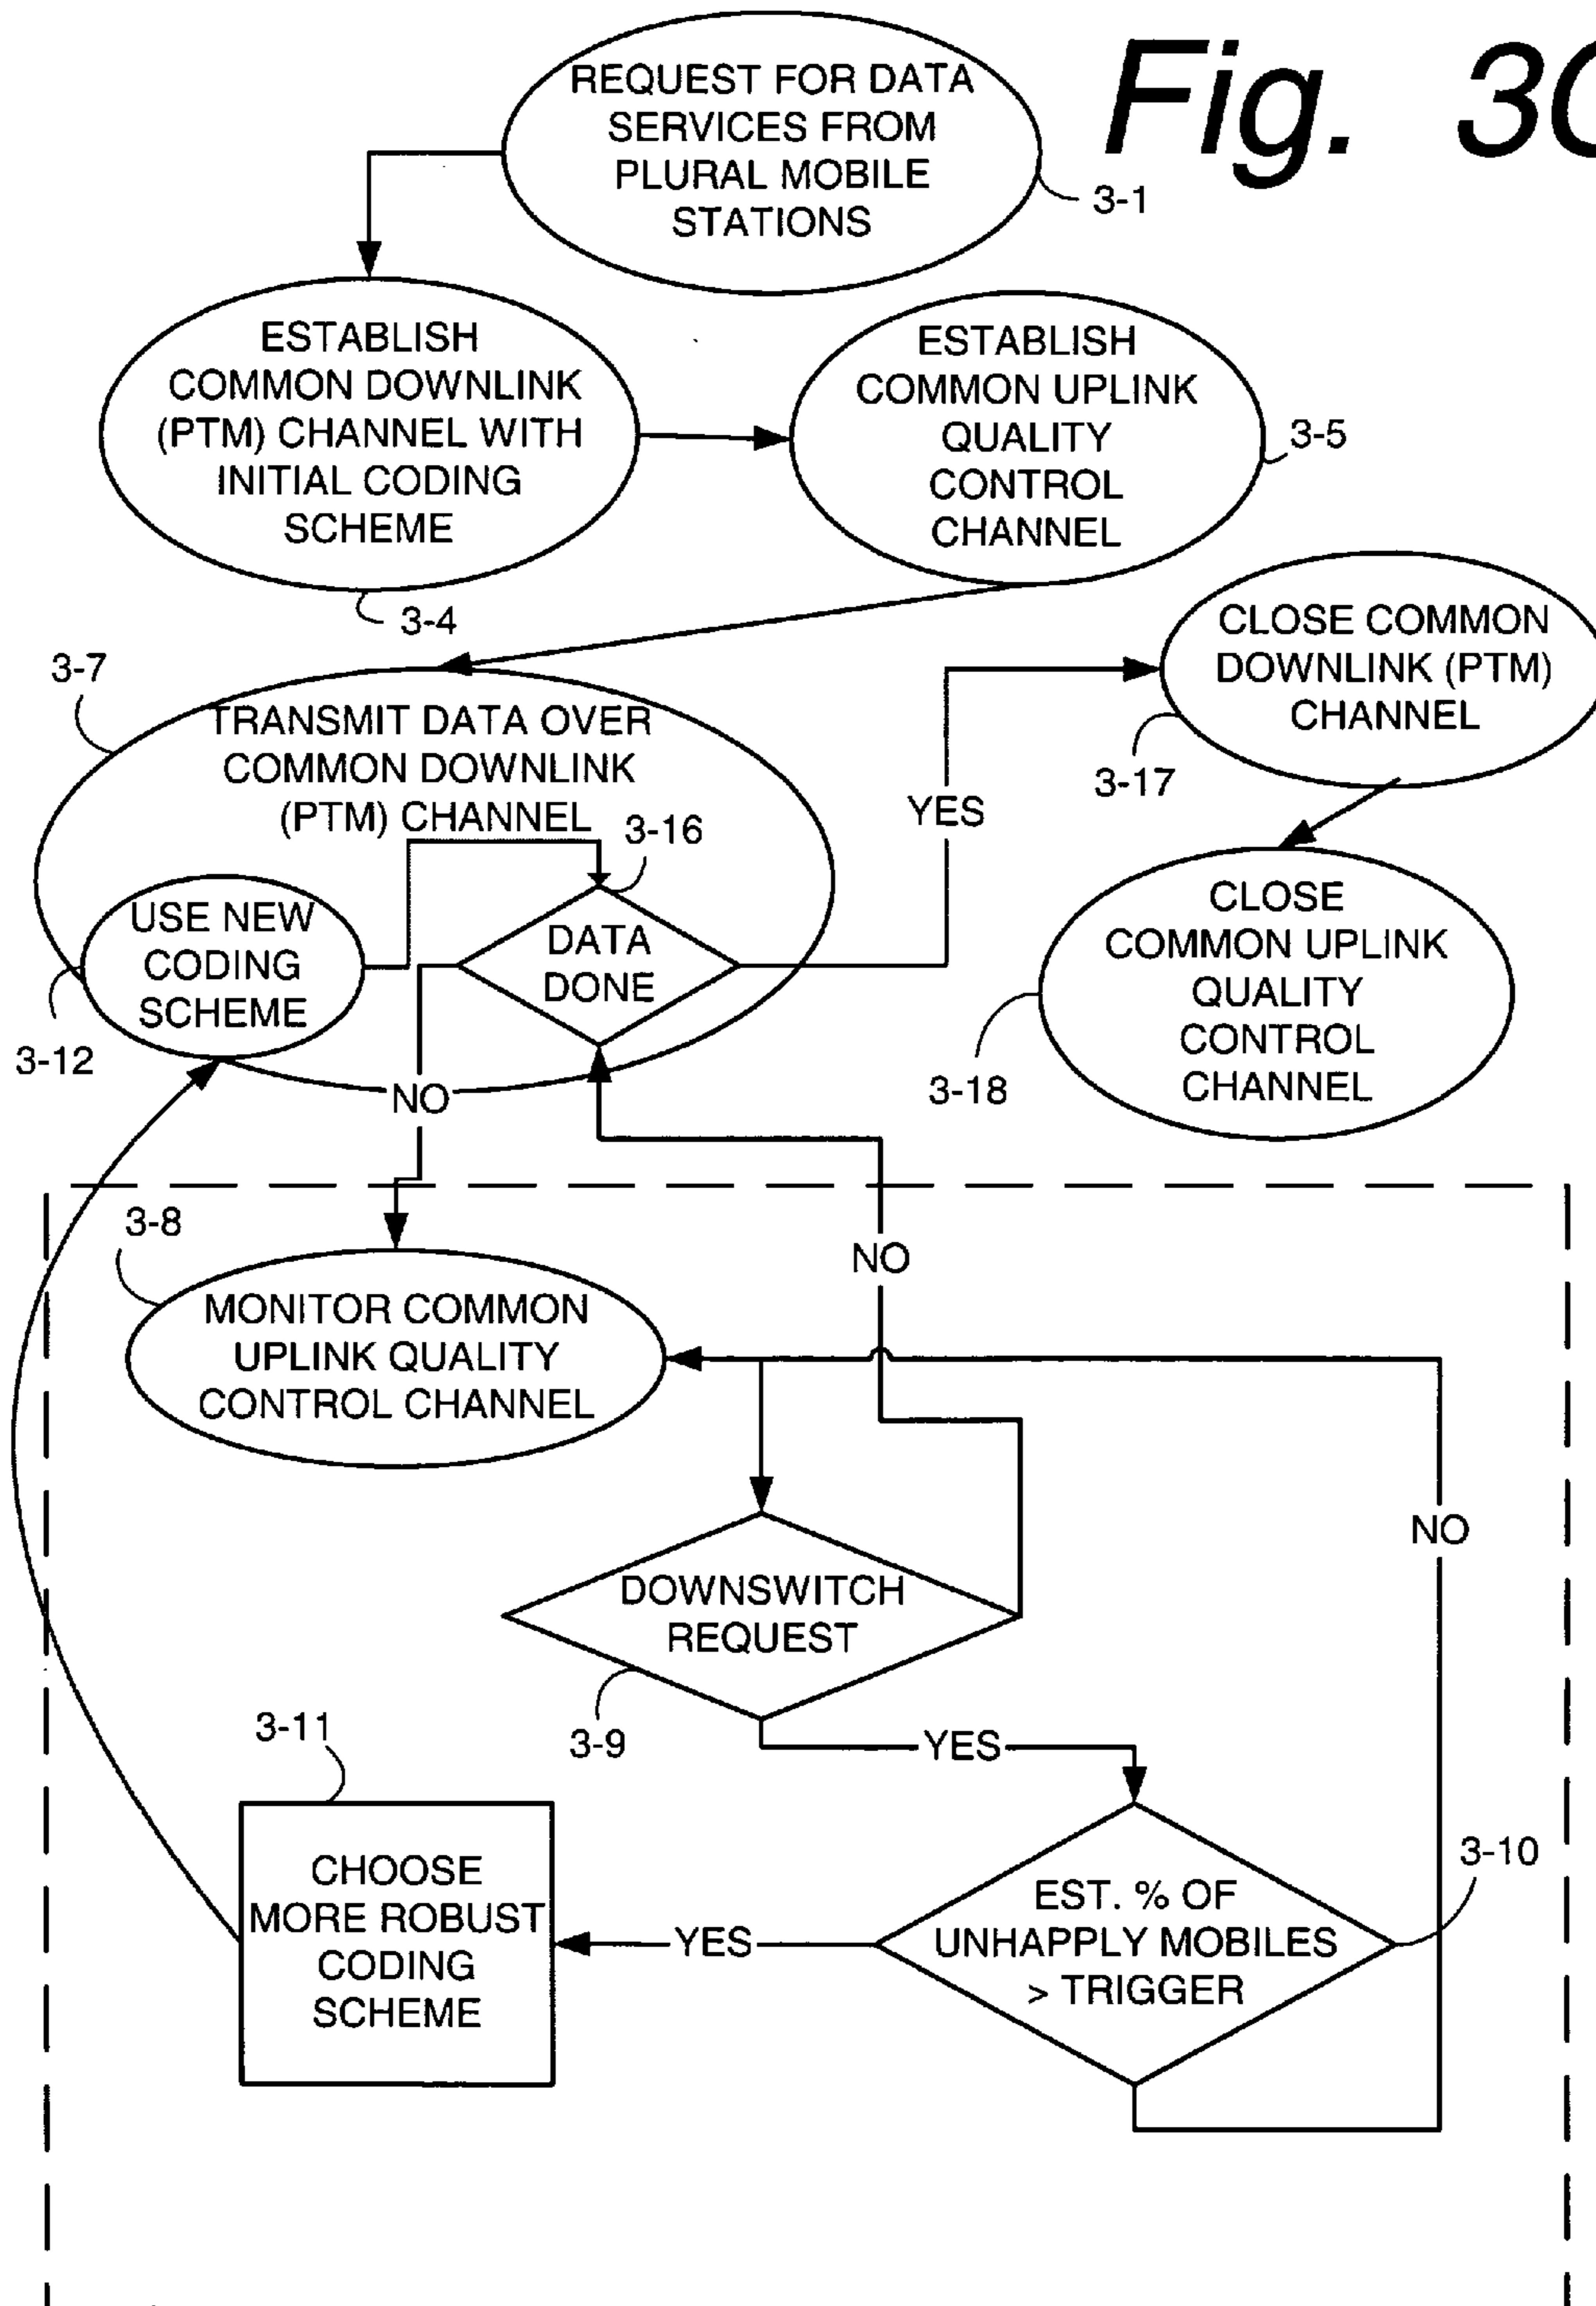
Fig. 3C

REQUEST FOR DATA SERVICES FROM PLURAL MOBILE STATIONS

3-1

ESTABLISH COMMON DOWNLINK (PTM) CHANNEL WITH INITIAL CODING SCHEME

3-4

ESTABLISH COMMON UPLINK QUALITY CONTROL CHANNEL

3-5

3-7

TRANSMIT DATA OVER COMMON DOWNLINK (PTM) CHANNEL

3-16

USE NEW CODING SCHEME

3-12

DATA DONE

YES

NO

CLOSE COMMON DOWNLINK (PTM) CHANNEL

3-17

CLOSE COMMON UPLINK QUALITY CONTROL CHANNEL

3-18

3-8

MONITOR COMMON UPLINK QUALITY CONTROL CHANNEL

NO

DOWNSWITCH REQUEST

3-9

YES

NO

3-11

CHOOSE MORE ROBUST CODING SCHEME

YES

EST. % OF UNHAPPLY MOBILES > TRIGGER

3-10